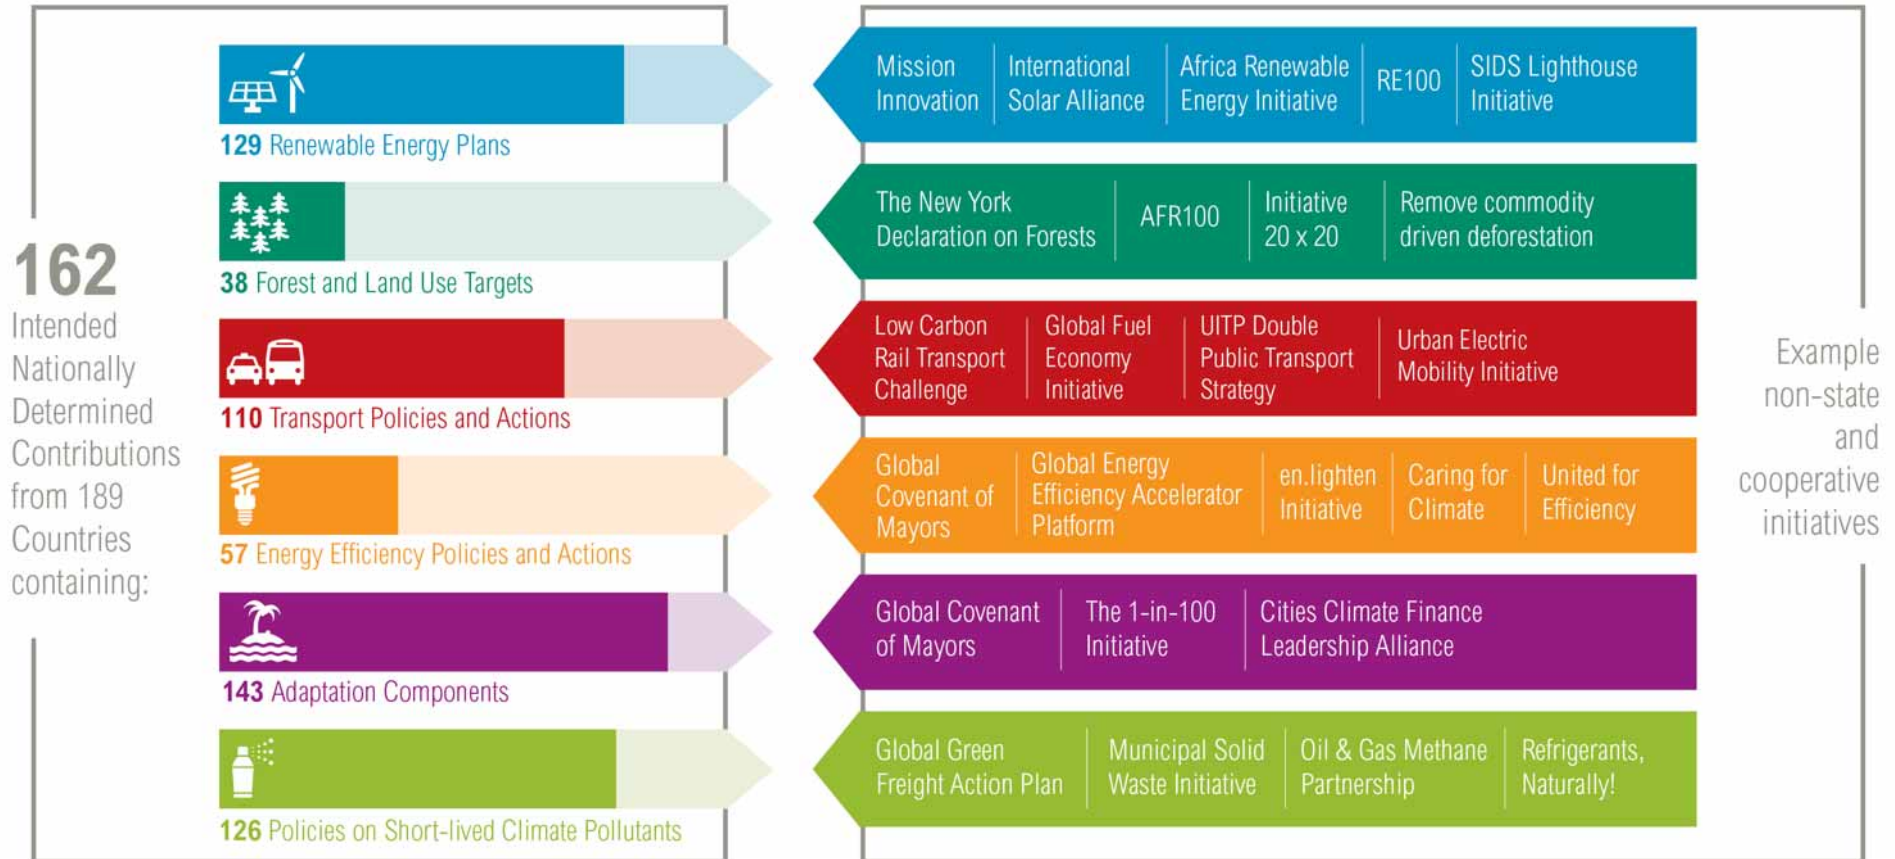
162 Intended Nationally Determined Contributions from 189 Countries containing:

129 Renewable Energy Plans

38 Forest and Land Use Targets

110 Transport Policies and Actions

57 Energy Efficiency Policies and Actions

143 Adaptation Components

126 Policies on Short-lived Climate Pollutants

Mission Innovation | International Solar Alliance | Africa Renewable Energy Initiative | RE100 | SIDS Lighthouse Initiative

The New York Declaration on Forests | AFR100 | Initiative 20 x 20 | Remove commodity driven deforestation

Low Carbon Rail Transport Challenge | Global Fuel Economy Initiative | UITP Double Public Transport Strategy | Urban Electric Mobility Initiative

Global Covenant of Mayors | Global Energy Efficiency Accelerator Platform | en.lighten Initiative | Caring for Climate | United for Efficiency

Global Covenant of Mayors | The 1-in-100 Initiative | Cities Climate Finance Leadership Alliance

Global Green Freight Action Plan | Municipal Solid Waste Initiative | Oil & Gas Methane Partnership | Refrigerants, Naturally!

Example non-state and cooperative initiatives